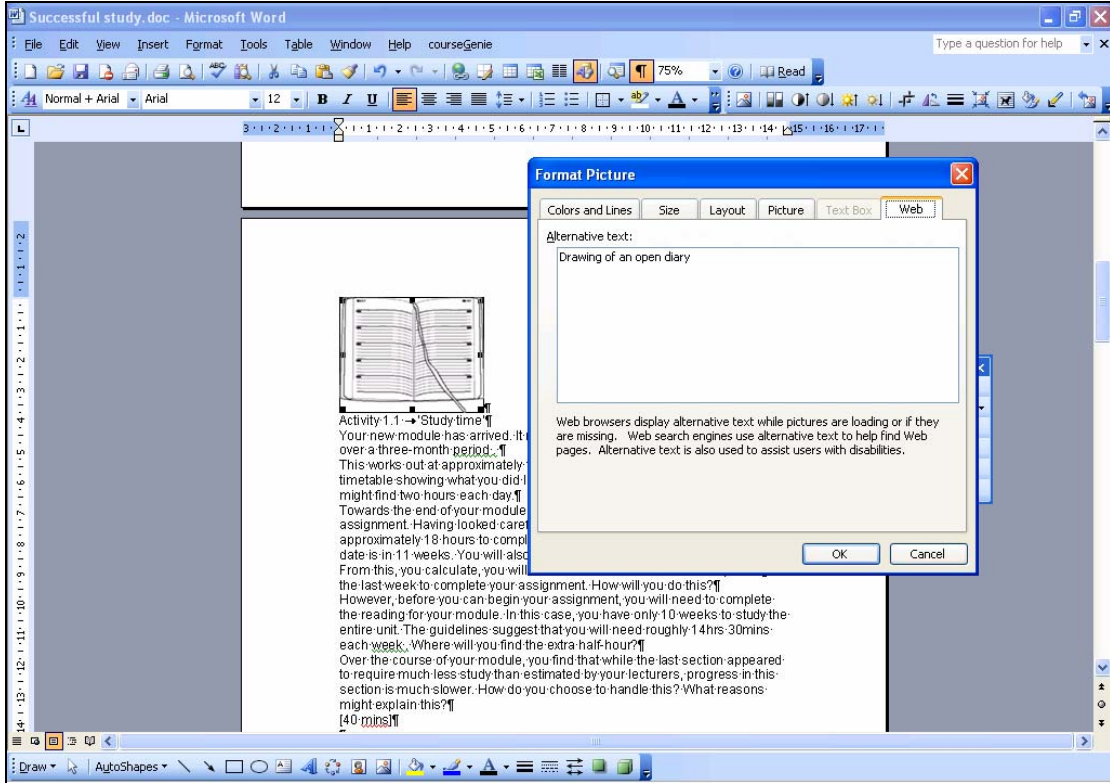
Successful study.doc - Microsoft Word

File Edit View Insert Format Tools Table Window Help courseGenie

Type a question for help

75% Read

Normal + Arial Arial 12 B I U

Format Picture

Colors and Lines | Size | Layout | Picture | Text Box | Web

Alternative text:

Drawing of an open diary

Web browsers display alternative text while pictures are loading or if they are missing. Web search engines use alternative text to help find Web pages. Alternative text is also used to assist users with disabilities.

OK Cancel

Activity 1.1 'Study time'¶
Your new module has arrived. It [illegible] over a three-month period. ¶
This works out at approximately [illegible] timetable showing what you did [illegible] might find two hours each day.¶
Towards the end of your module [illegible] assignment. Having looked caref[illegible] approximately 18 hours to compl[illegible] date is in 11 weeks. You will also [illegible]
From this, you calculate, you will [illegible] the last week to complete your assignment. How will you do this?¶
However, before you can begin your assignment, you will need to complete the reading for your module. In this case, you have only 10 weeks to study the entire unit. The guidelines suggest that you will need roughly 14hrs 30mins each week. Where will you find the extra half-hour?¶
Over the course of your module, you find that while the last section appeared to require much less study than estimated by your lecturers, progress in this section is much slower. How do you choose to handle this? What reasons might explain this?¶
[40 mins]¶

Draw AutoShapes